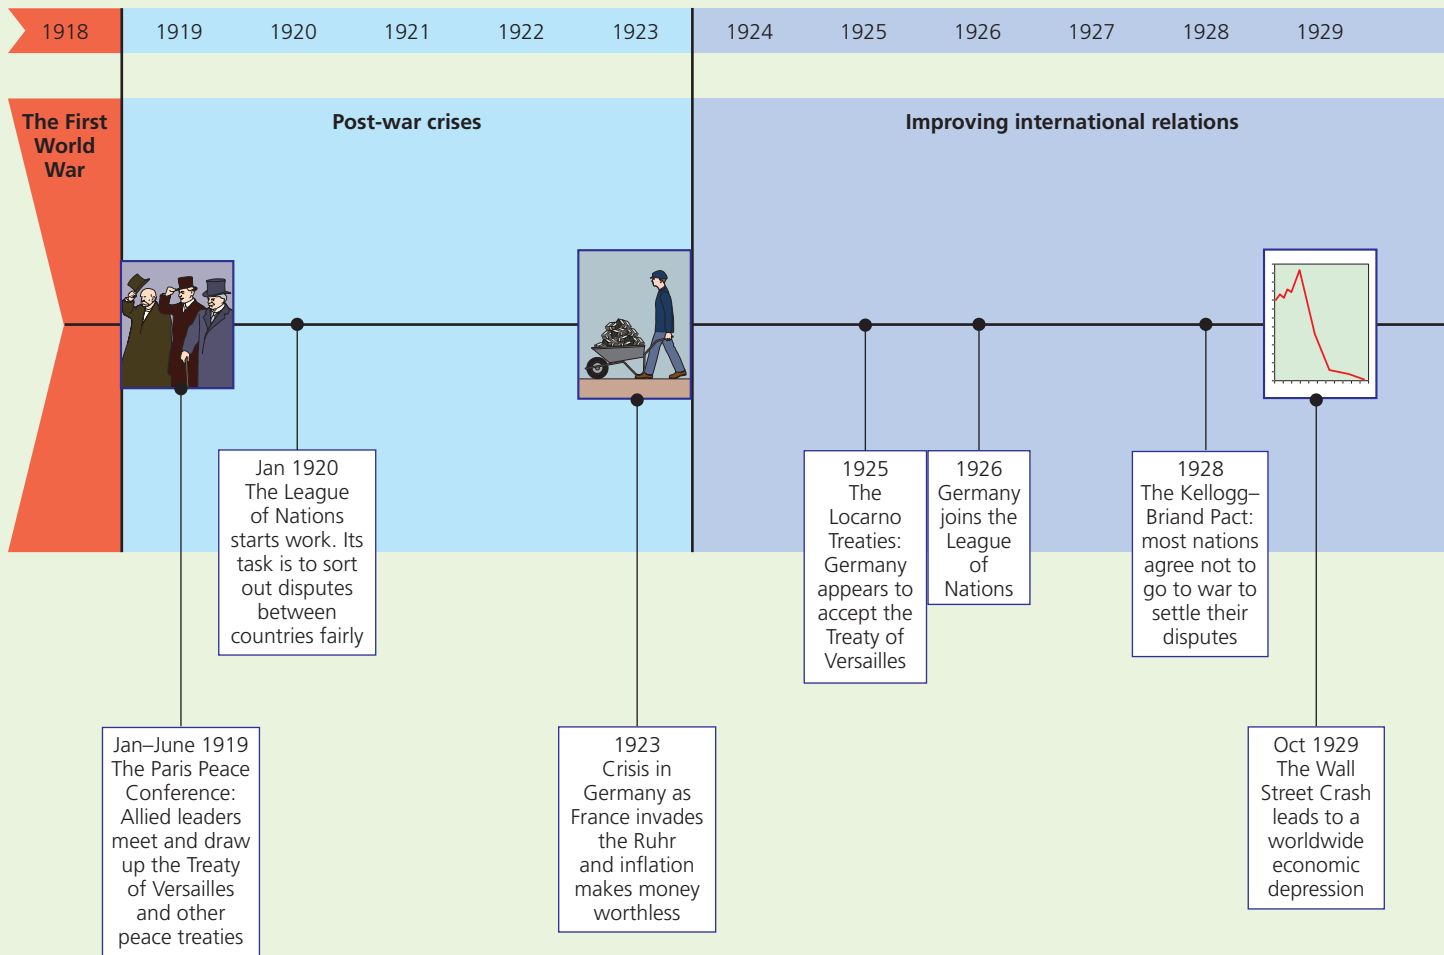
1918 1919 1920 1921 1922 1923 1924 1925 1926 1927 1928 1929

The First World War

Post-war crises

Improving international relations

Jan 1920 The League of Nations starts work. Its task is to sort out disputes between countries fairly

1925 The Locarno Treaties: Germany appears to accept the Treaty of Versailles

1926 Germany joins the League of Nations

1928 The Kellogg–Briand Pact: most nations agree not to go to war to settle their disputes

Jan–June 1919 The Paris Peace Conference: Allied leaders meet and draw up the Treaty of Versailles and other peace treaties

1923 Crisis in Germany as France invades the Ruhr and inflation makes money worthless

Oct 1929 The Wall Street Crash leads to a worldwide economic depression